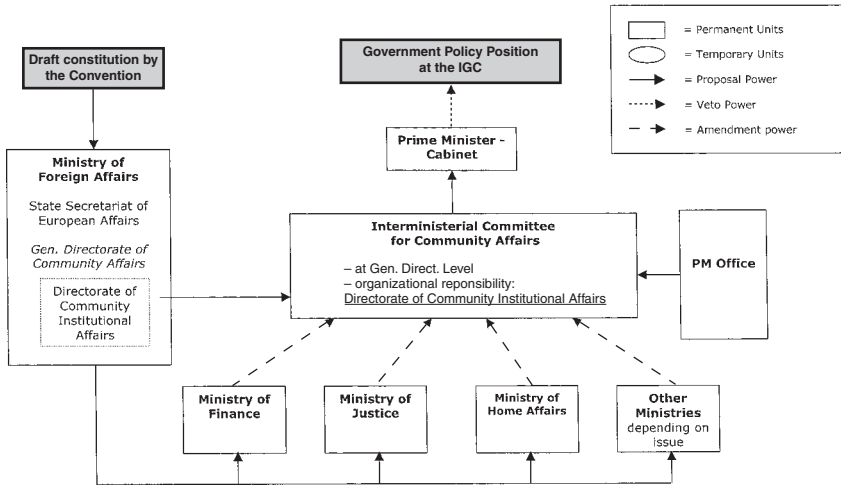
= Permanent Units
= Temporary Units
= Proposal Power
= Veto Power
= Amendment power

Draft constitution by the Convention

Government Policy Position at the IGC

Prime Minister - Cabinet

Ministry of Foreign Affairs

State Secretariat of European Affairs

Gen. Directorate of Community Affairs

Directorate of Community Institutional Affairs

Interministerial Committee for Community Affairs

– at Gen. Direct. Level
– organizational reponsibility:
Directorate of Community Institutional Affairs

PM Office

Ministry of Finance

Ministry of Justice

Ministry of Home Affairs

Other Ministries depending on issue